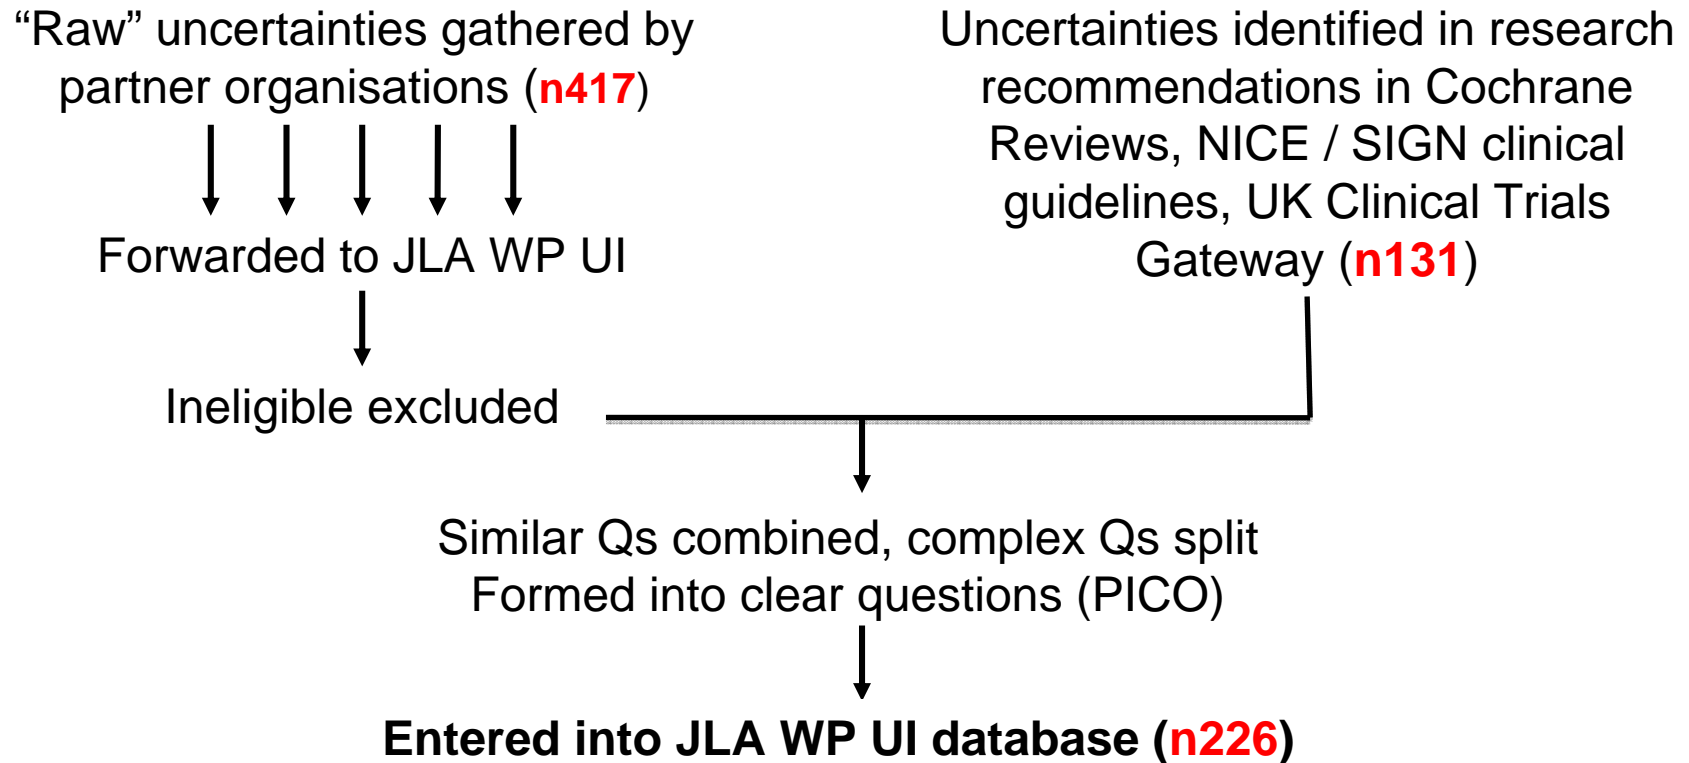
“Raw” uncertainties gathered by partner organisations (n417)

Forwarded to JLA WP UI

Ineligible excluded

Uncertainties identified in research recommendations in Cochrane Reviews, NICE / SIGN clinical guidelines, UK Clinical Trials Gateway (n131)

Similar Qs combined, complex Qs split
Formed into clear questions (PICO)

Entered into JLA WP UI database (n226)